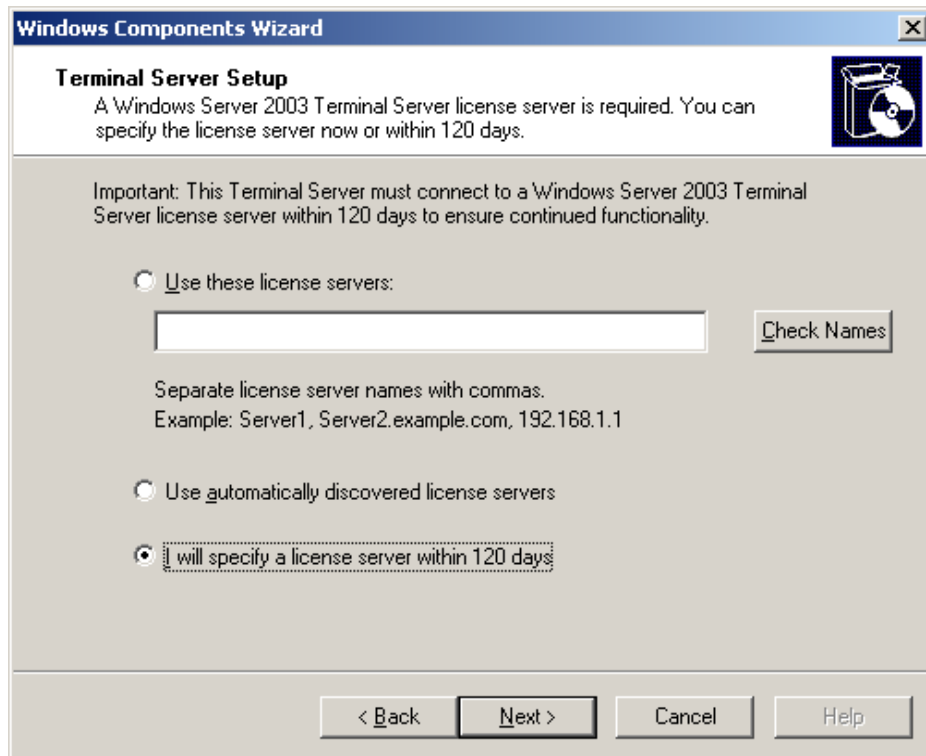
Windows Components Wizard

×

Terminal Server Setup
A Windows Server 2003 Terminal Server license server is required. You can specify the license server now or within 120 days.

Important: This Terminal Server must connect to a Windows Server 2003 Terminal Server license server within 120 days to ensure continued functionality.

Use these license servers:

Check Names

Separate license server names with commas.
Example: Server1, Server2.example.com, 192.168.1.1

Use automatically discovered license servers

I will specify a license server within 120 days

< Back

Next >

Cancel

Help